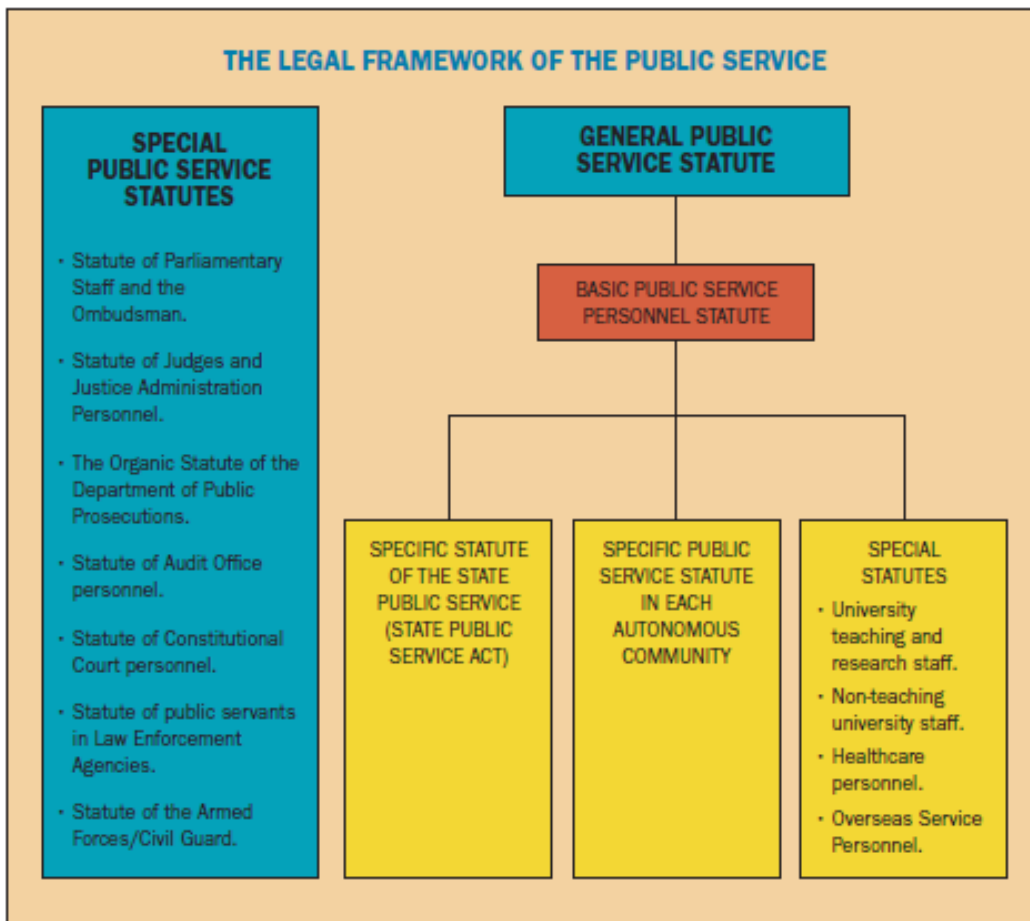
THE LEGAL FRAMEWORK OF THE PUBLIC SERVICE

SPECIAL PUBLIC SERVICE STATUTES

· Statute of Parliamentary Staff and the Ombudsman.

· Statute of Judges and Justice Administration Personnel.

· The Organic Statute of the Department of Public Prosecutions.

· Statute of Audit Office personnel.

· Statute of Constitutional Court personnel.

· Statute of public servants in Law Enforcement Agencies.

· Statute of the Armed Forces/Civil Guard.

GENERAL PUBLIC SERVICE STATUTE

BASIC PUBLIC SERVICE PERSONNEL STATUTE

SPECIFIC STATUTE OF THE STATE PUBLIC SERVICE (STATE PUBLIC SERVICE ACT)

SPECIFIC PUBLIC SERVICE STATUTE IN EACH AUTONOMOUS COMMUNITY

SPECIAL STATUTES

· University teaching and research staff.

· Non-teaching university staff.

· Healthcare personnel.

· Overseas Service Personnel.